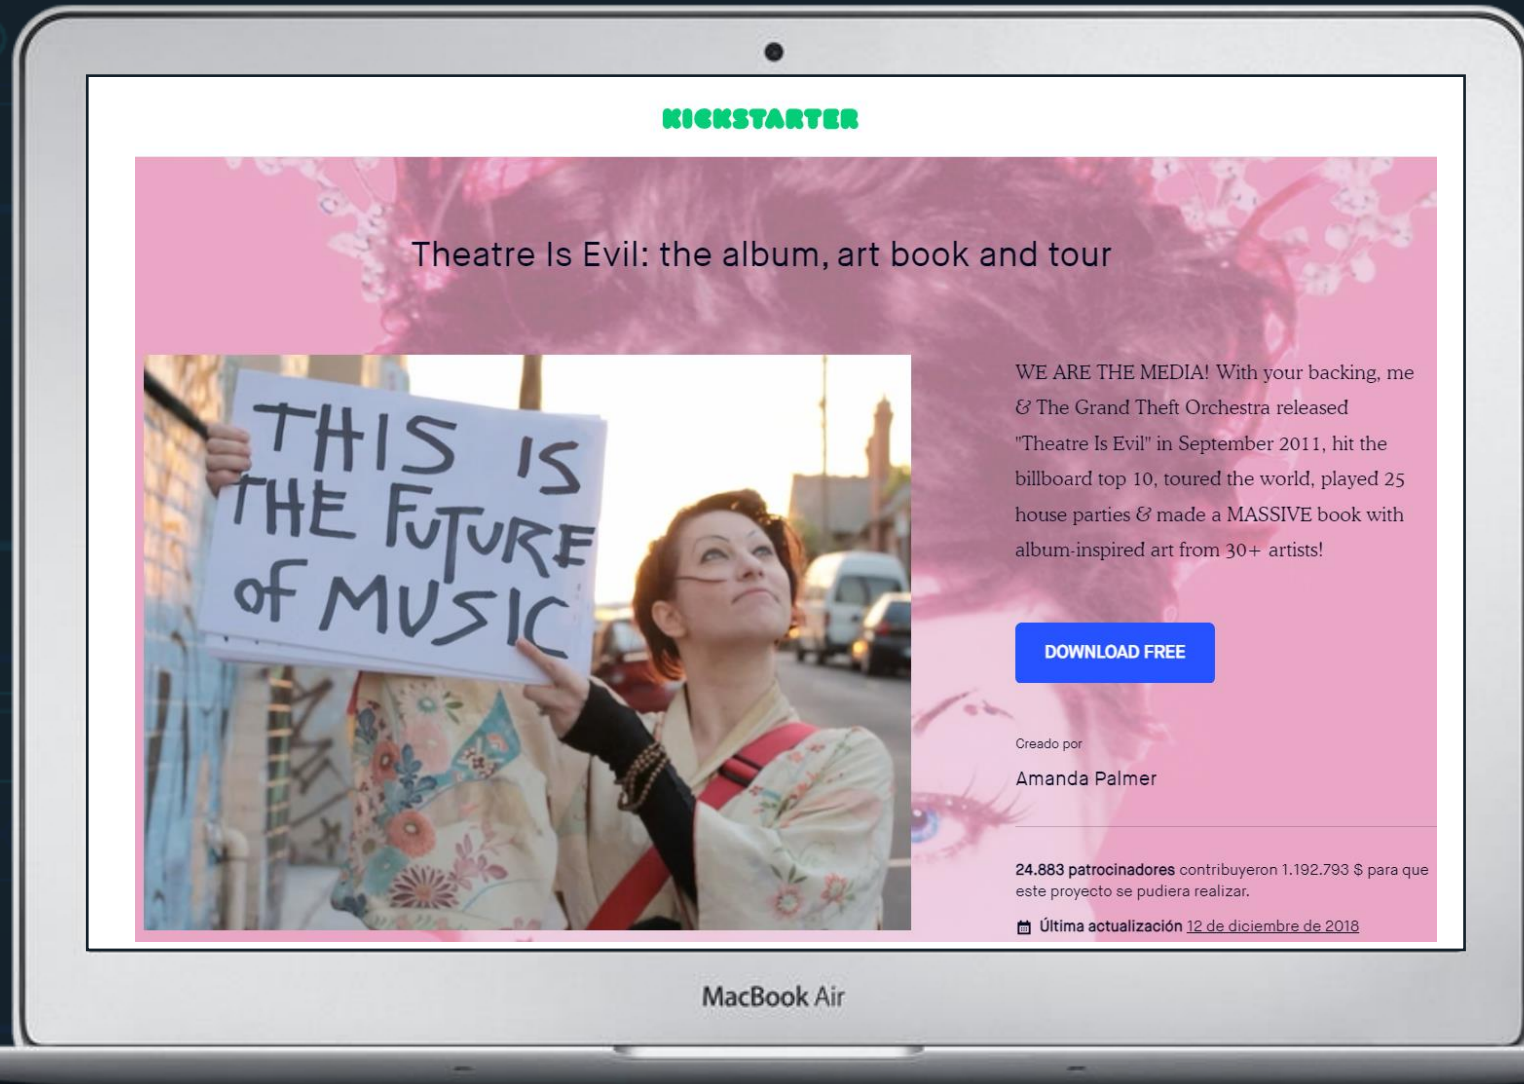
KICKSTARTER

Theatre Is Evil: the album, art book and tour

THIS IS THE FUTURE of MUSIC

WE ARE THE MEDIA! With your backing, me & The Grand Theft Orchestra released "Theatre Is Evil" in September 2011, hit the billboard top 10, toured the world, played 25 house parties & made a MASSIVE book with album-inspired art from 30+ artists!

DOWNLOAD FREE

Creado por

Amanda Palmer

24.883 patrocinadores contribuyeron 1.192.793 $ para que este proyecto se pudiera realizar.

Última actualización 12 de diciembre de 2018

MacBook Air